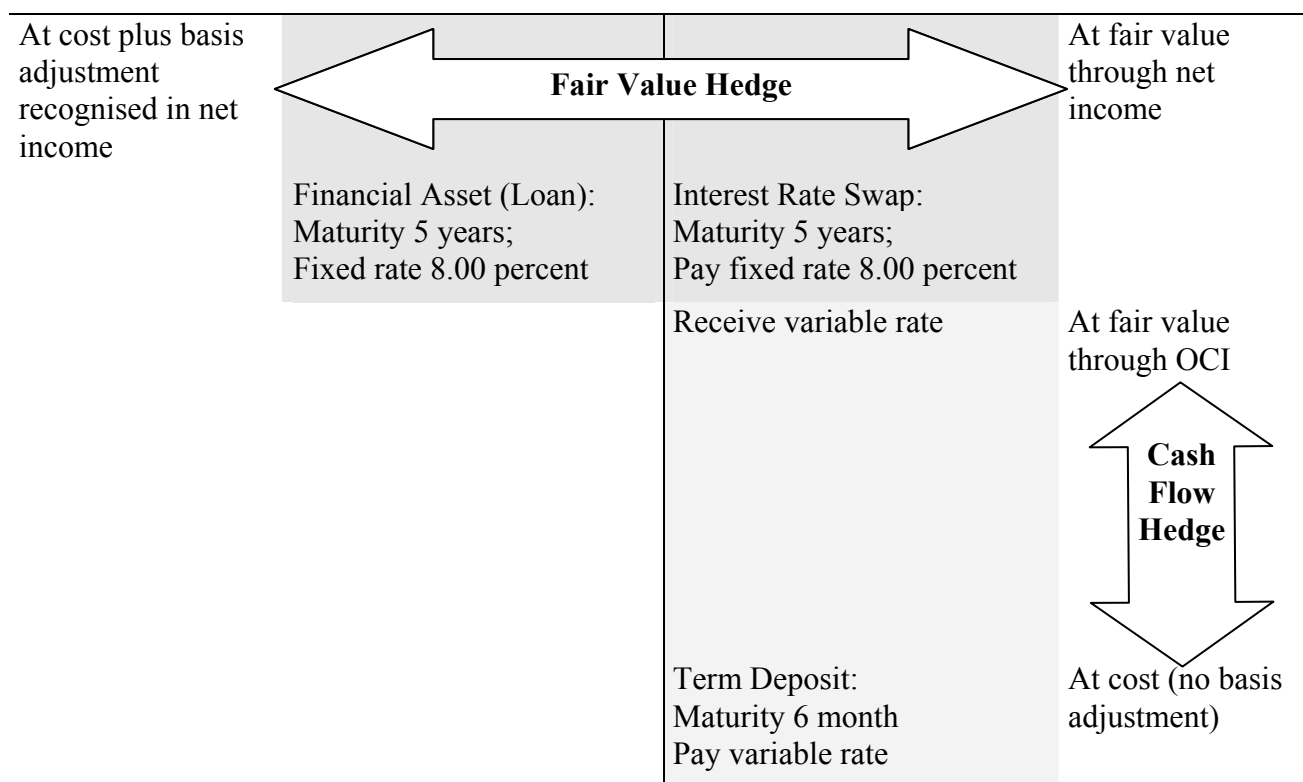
At cost plus basis adjustment recognised in net income

Fair Value Hedge

At fair value through net income

Financial Asset (Loan):
Maturity 5 years;
Fixed rate 8.00 percent

Interest Rate Swap:
Maturity 5 years;
Pay fixed rate 8.00 percent

Receive variable rate

At fair value through OCI

Cash Flow Hedge

Term Deposit:
Maturity 6 month
Pay variable rate

At cost (no basis adjustment)